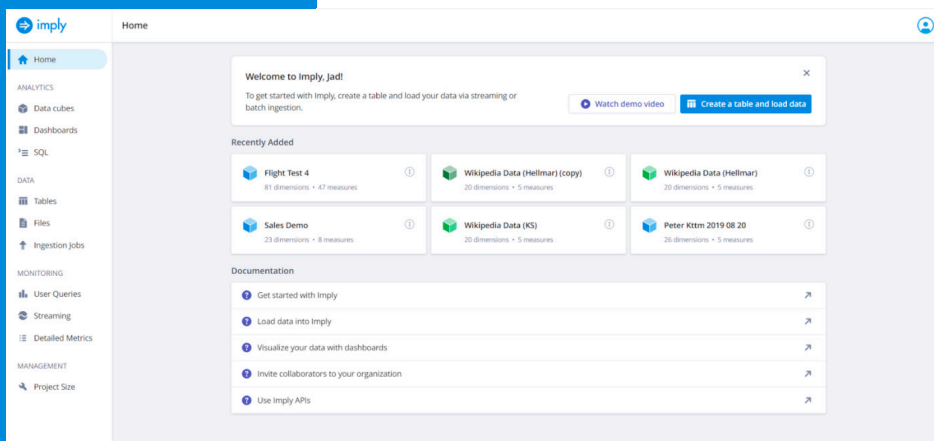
imply

Home

Home

ANALYTICS

Data cubes

Dashboards

SQL

DATA

Tables

Files

Ingestion Jobs

MONITORING

User Queries

Streaming

Detailed Metrics

MANAGEMENT

Project Size

Welcome to Imply, Jad!

To get started with Imply, create a table and load your data via streaming or batch ingestion.

Watch demo video

Create a table and load data

Recently Added

Flight Test 4
81 dimensions • 47 measures

Wikipedia Data (Hellmar) (copy)
20 dimensions • 5 measures

Wikipedia Data (Hellmar)
20 dimensions • 5 measures

Sales Demo
23 dimensions • 8 measures

Wikipedia Data (KS)
20 dimensions • 5 measures

Peter Kttm 2019 08 20
26 dimensions • 5 measures

Documentation

Get started with Imply

Load data into Imply

Visualize your data with dashboards

Invite collaborators to your organization

Use Imply APIs